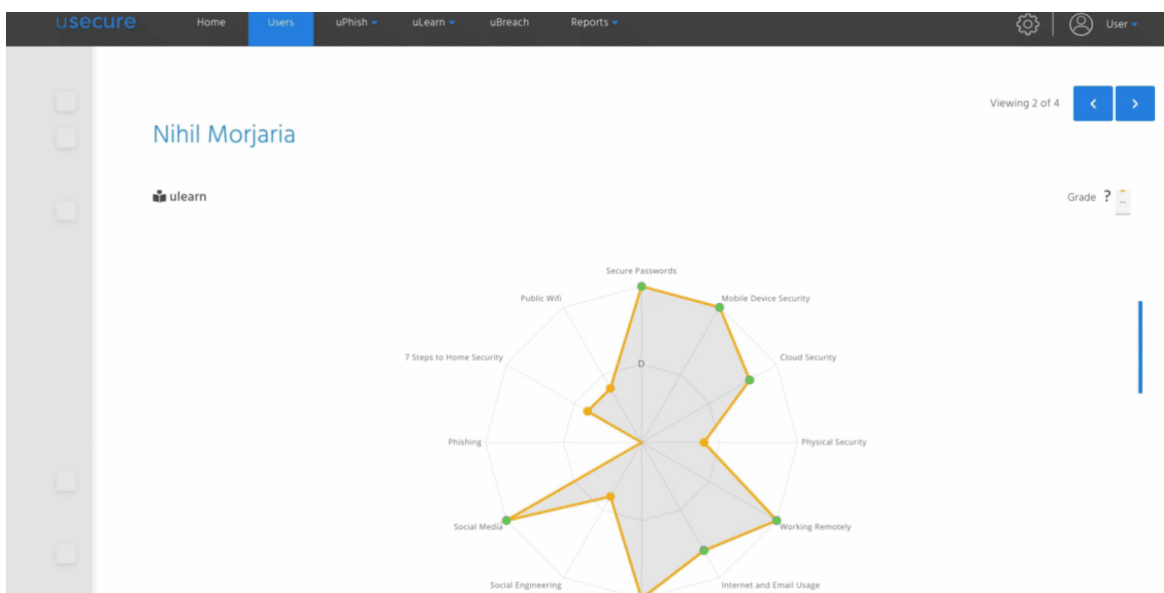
usecure Home Users uPhish uLearn uBreach Reports User

Viewing 2 of 4

Nihil Morjaria

ulearn

Grade ?

Secure Passwords
Mobile Device Security
Cloud Security
Physical Security
Working Remotely
Internet and Email Usage
Social Engineering
Social Media
Phishing
7 Steps to Home Security
Public Wifi
D